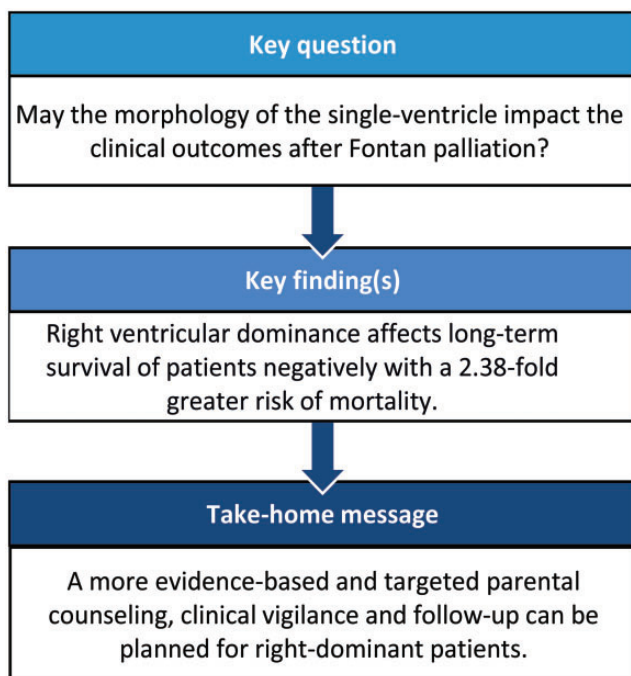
Key question

May the morphology of the single-ventricle impact the clinical outcomes after Fontan palliation?

Key finding(s)

Right ventricular dominance affects long-term survival of patients negatively with a 2.38-fold greater risk of mortality.

Take-home message

A more evidence-based and targeted parental counseling, clinical vigilance and follow-up can be planned for right-dominant patients.